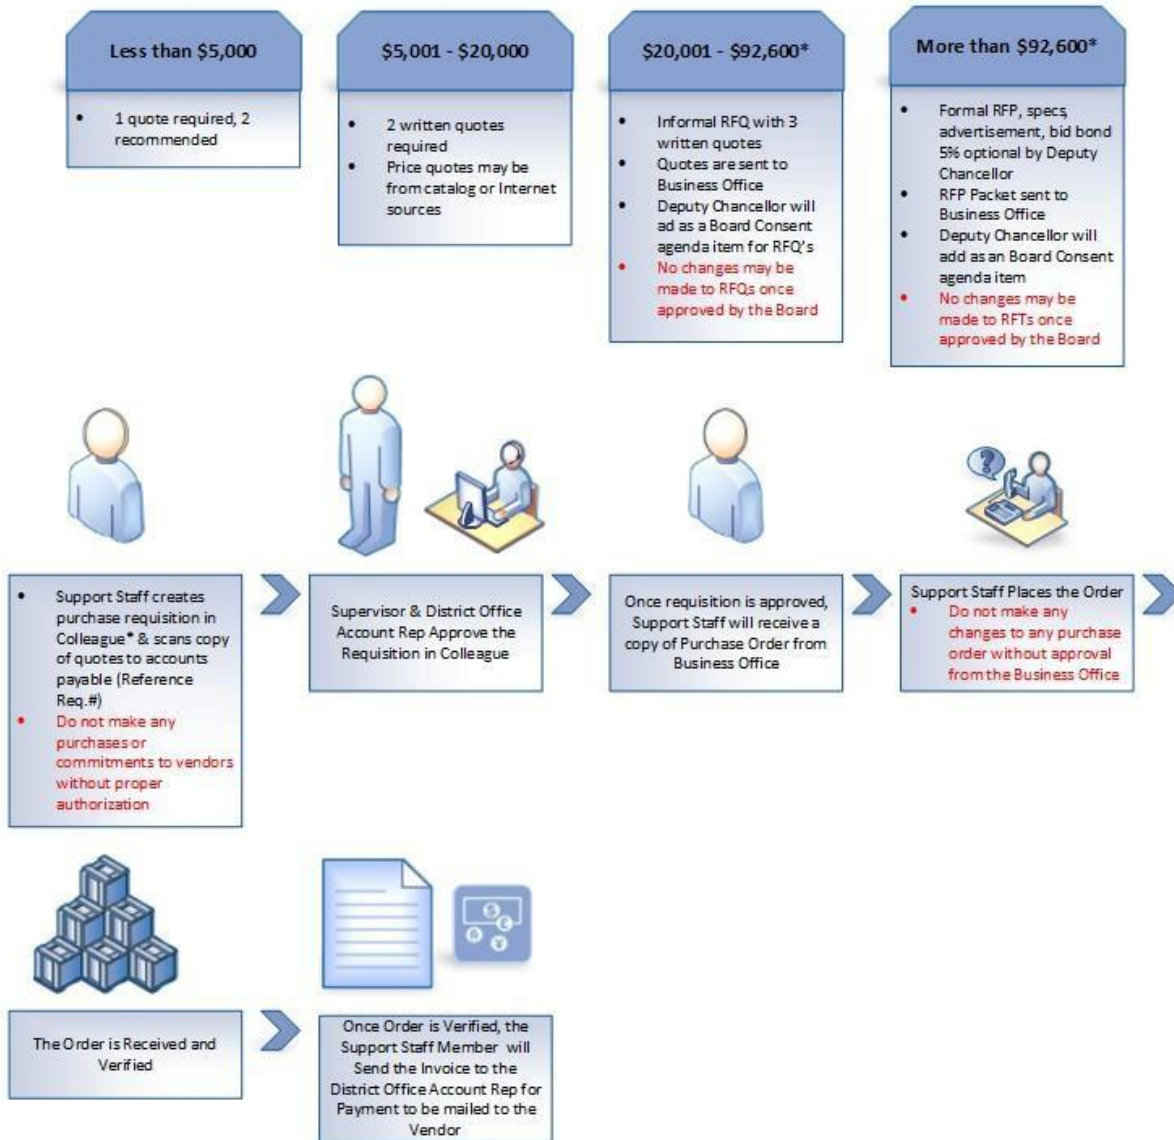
Less than $5,000

- 1 quote required, 2 recommended

$5,001 - $20,000

- 2 written quotes required
- Price quotes may be from catalog or Internet sources

$20,001 - $92,600*

- Informal RFQ with 3 written quotes
- Quotes are sent to Business Office
- Deputy Chancellor will ad as a Board Consent agenda item for RFQ's
- No changes may be made to RFQs once approved by the Board

More than $92,600*

- Formal RFP, specs, advertisement, bid bond 5% optional by Deputy Chancellor
- RFP Packet sent to Business Office
- Deputy Chancellor will add as an Board Consent agenda item
- No changes may be made to RFTs once approved by the Board

- Support Staff creates purchase requisition in Colleague* & scans copy of quotes to accounts payable (Reference Req.#)
- Do not make any purchases or commitments to vendors without proper authorization

Supervisor & District Office Account Rep Approve the Requisition in Colleague

Once requisition is approved, Support Staff will receive a copy of Purchase Order from Business Office

Support Staff Places the Order
- Do not make any changes to any purchase order without approval from the Business Office

The Order is Received and Verified

Once Order is Verified, the Support Staff Member will Send the Invoice to the District Office Account Rep for Payment to be mailed to the Vendor